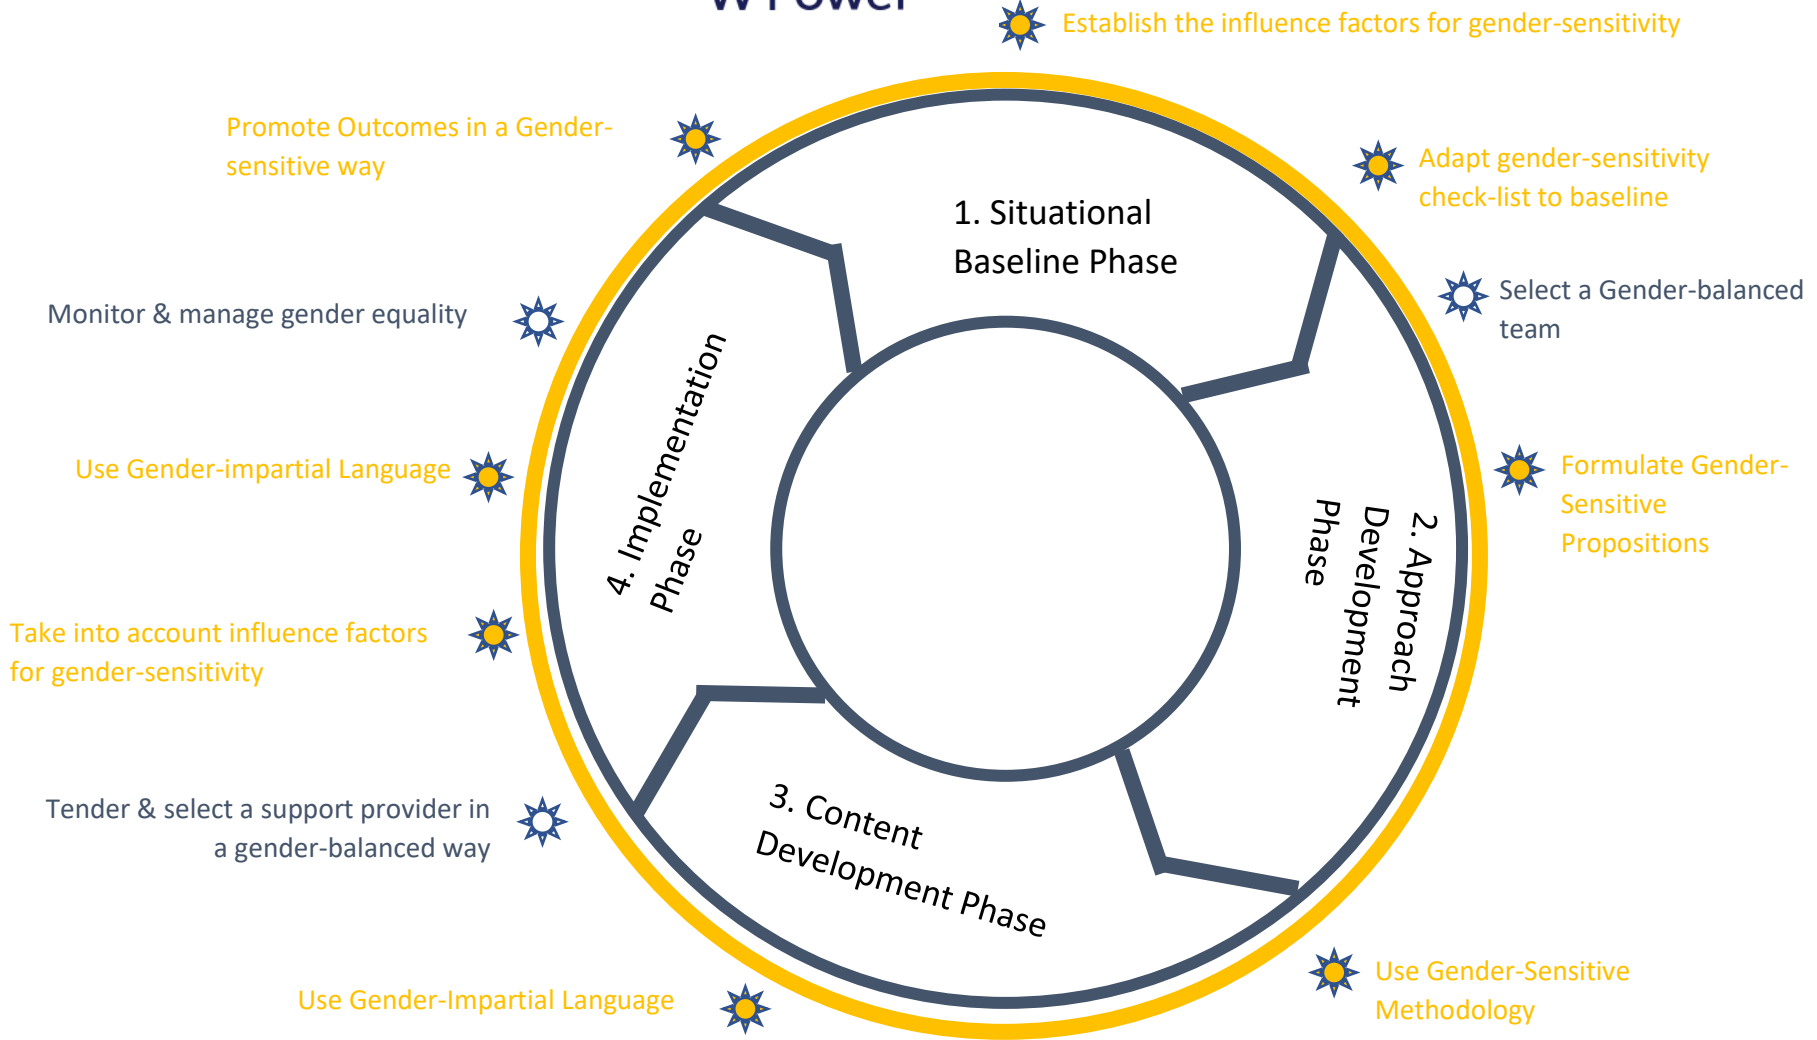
W Power

Establish the influence factors for gender-sensitivity

Promote Outcomes in a Gender-sensitive way

Adapt gender-sensitivity check-list to baseline

1. Situational Baseline Phase

Select a Gender-balanced team

Monitor & manage gender equality

4. Implementation Phase

2. Approach Development Phase

Formulate Gender-Sensitive Propositions

Use Gender-impartial Language

Take into account influence factors for gender-sensitivity

3. Content Development Phase

Tender & select a support provider in a gender-balanced way

Use Gender-Sensitive Methodology

Use Gender-Impartial Language